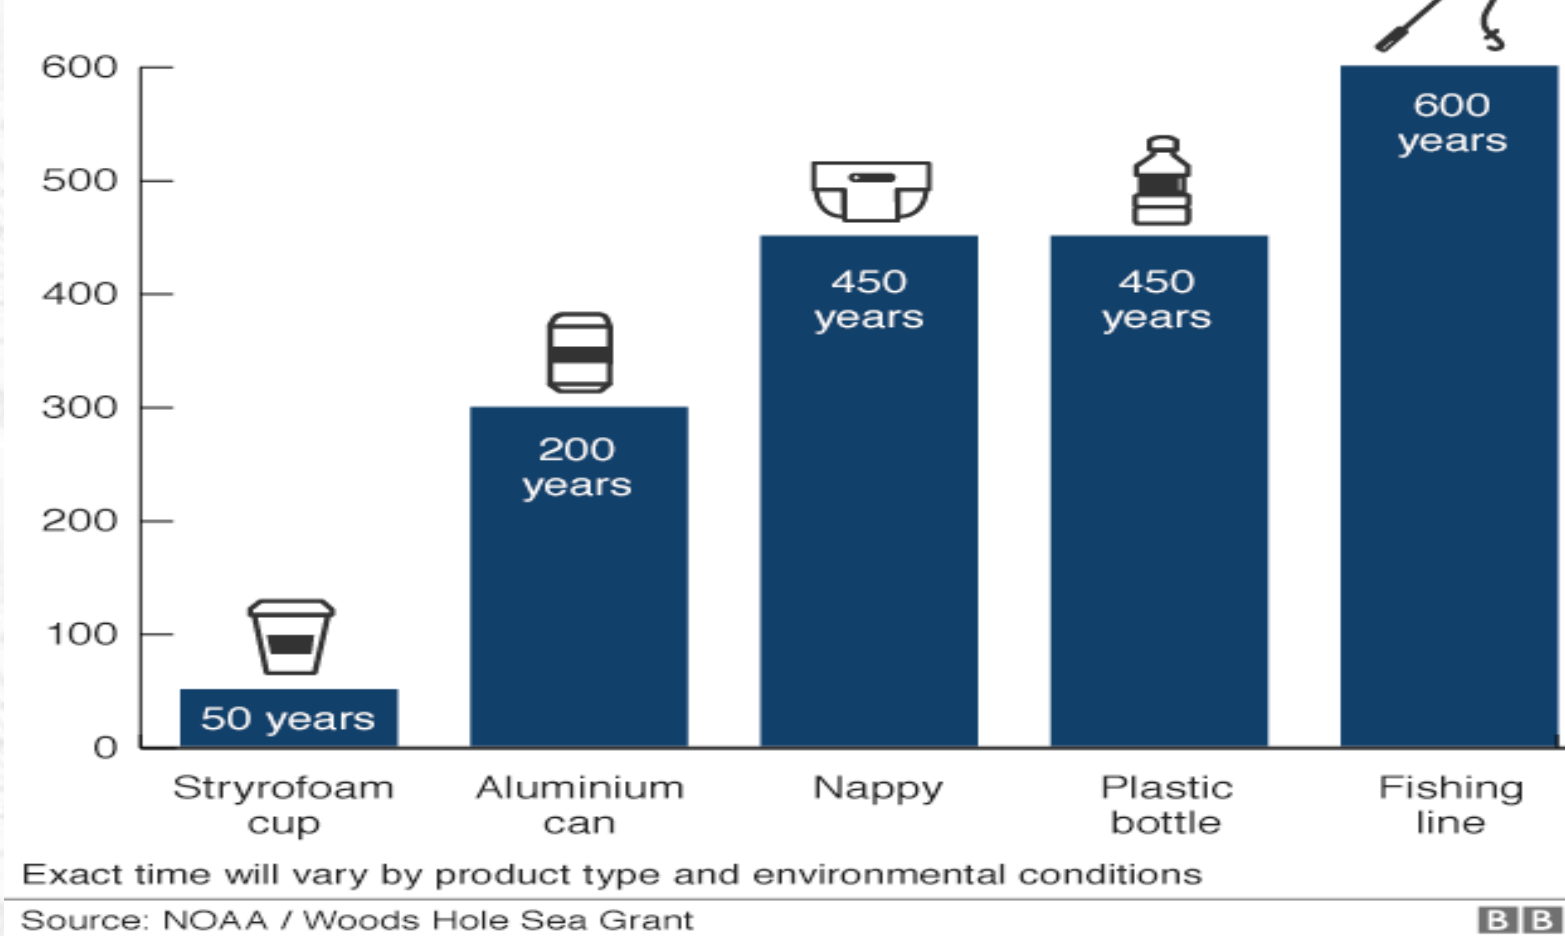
600
500
400
300
200
100
0

50 years
200 years
450 years
450 years
600 years

Stryrofoam cup
Aluminium can
Nappy
Plastic bottle
Fishing line

Exact time will vary by product type and environmental conditions

Source: NOAA / Woods Hole Sea Grant

BB